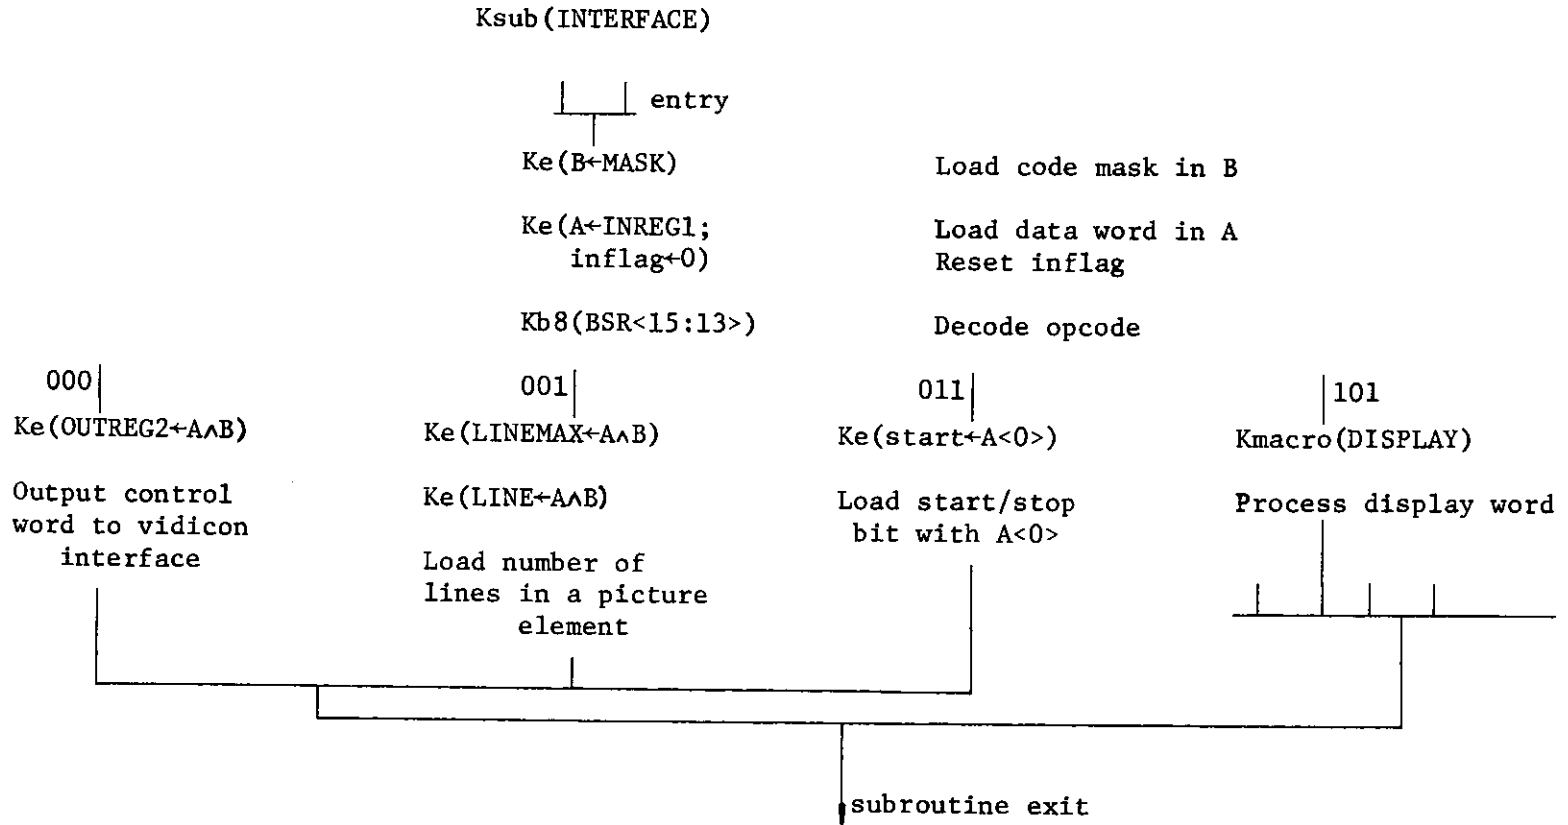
Ksub(INTERFACE)

entry

Ke(B←MASK)

Load code mask in B

Ke(A←INREG1; inflag←0)

Load data word in A
Reset inflag

Kb8(BSR<15:13>)

Decode opcode

000

Ke(OUTREG2←A∧B)

Output control word to vidicon interface

001

Ke(LINEMAX←A∧B)

Ke(LINE←A∧B)

Load number of lines in a picture element

011

Ke(start←A<0>)

Load start/stop bit with A<0>

101

Kmacro(DISPLAY)

Process display word

subroutine exit